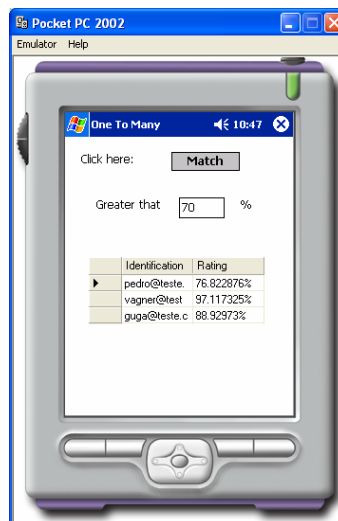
Pocket PC 2002

Emulator Help

One To Many 10:47

Click here: Match

Greater that 70 %

| | Identification | Rating |
|---|---|---|
| ▶ | pedro@teste. | 76.822876% |
| | vagner@test | 97.117325% |
| | guga@teste.c | 88.92973% |